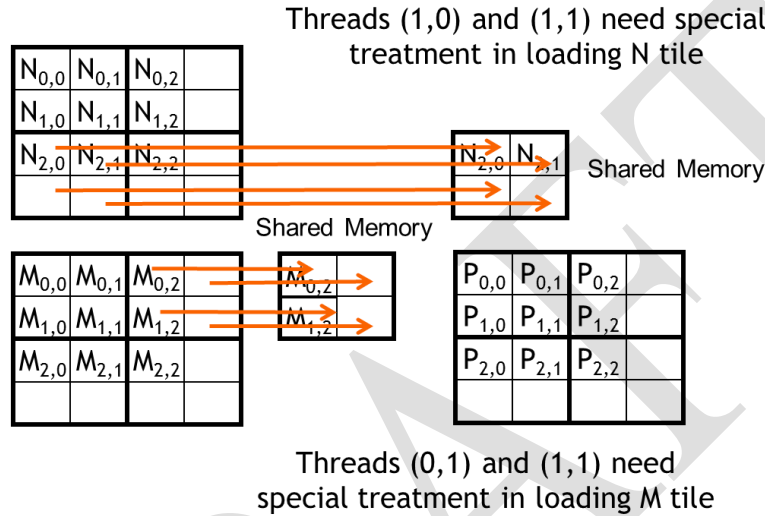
Threads (1,0) and (1,1) need special treatment in loading N tile

| $N_{0,0}$ | $N_{0,1}$ | $N_{0,2}$ | |
|---|---|---|---|
| $N_{1,0}$ | $N_{1,1}$ | $N_{1,2}$ | |
| $N_{2,0}$ | $N_{2,1}$ | $N_{2,2}$ | |
| | | | |

| $N_{2,0}$ | $N_{2,1}$ |
|---|---|
| | |

Shared Memory

Shared Memory

| $M_{0,0}$ | $M_{0,1}$ | $M_{0,2}$ | |
|---|---|---|---|
| $M_{1,0}$ | $M_{1,1}$ | $M_{1,2}$ | |
| $M_{2,0}$ | $M_{2,1}$ | $M_{2,2}$ | |
| | | | |

| $M_{0,2}$ | |
|---|---|
| $M_{1,2}$ | |

| $P_{0,0}$ | $P_{0,1}$ | $P_{0,2}$ | |
|---|---|---|---|
| $P_{1,0}$ | $P_{1,1}$ | $P_{1,2}$ | |
| $P_{2,0}$ | $P_{2,1}$ | $P_{2,2}$ | |
| | | | |

Threads (0,1) and (1,1) need special treatment in loading M tile